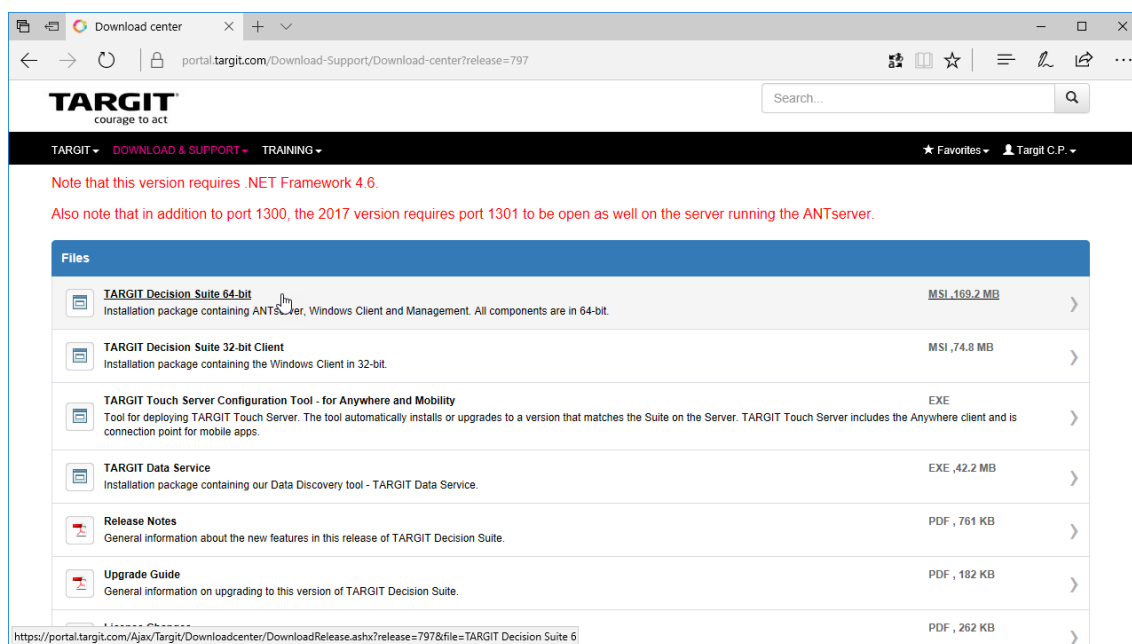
Download center

portal.targit.com/Download-Support/Download-center?release=797

TARGIT
courage to act

Search...

TARGIT DOWNLOAD & SUPPORT TRAINING

Favorites Targit C.P.

Note that this version requires .NET Framework 4.6.

Also note that in addition to port 1300, the 2017 version requires port 1301 to be open as well on the server running the ANTserver.

Files

TARGIT Decision Suite 64-bit
Installation package containing ANTS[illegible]ver, Windows Client and Management. All components are in 64-bit.
MSI ,169.2 MB

TARGIT Decision Suite 32-bit Client
Installation package containing the Windows Client in 32-bit.
MSI ,74.8 MB

TARGIT Touch Server Configuration Tool - for Anywhere and Mobility
Tool for deploying TARGIT Touch Server. The tool automatically installs or upgrades to a version that matches the Suite on the Server. TARGIT Touch Server includes the Anywhere client and is connection point for mobile apps.
EXE

TARGIT Data Service
Installation package containing our Data Discovery tool - TARGIT Data Service.
EXE ,42.2 MB

Release Notes
General information about the new features in this release of TARGIT Decision Suite.
PDF , 761 KB

Upgrade Guide
General information on upgrading to this version of TARGIT Decision Suite.
PDF , 182 KB

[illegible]
PDF , 262 KB

https://portal.targit.com/Ajax/Targit/Downloadcenter/DownloadRelease.ashx?release=797&file=TARGIT Decision Suite 6